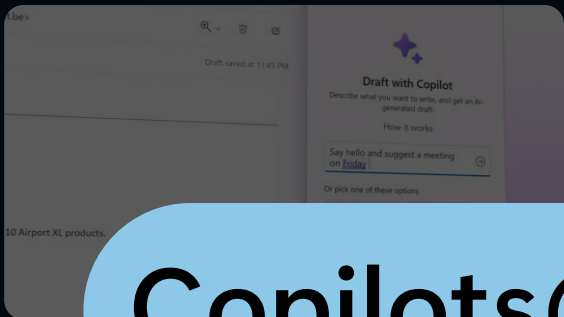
t.be>

Draft saved at 11:45 PM

Draft with Copilot

Describe what you want to write, and get an AI-generated draft.

How it works

Say hello and suggest a meeting on Friday

Or pick one of these options

10 Airport XL products.

Copilots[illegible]